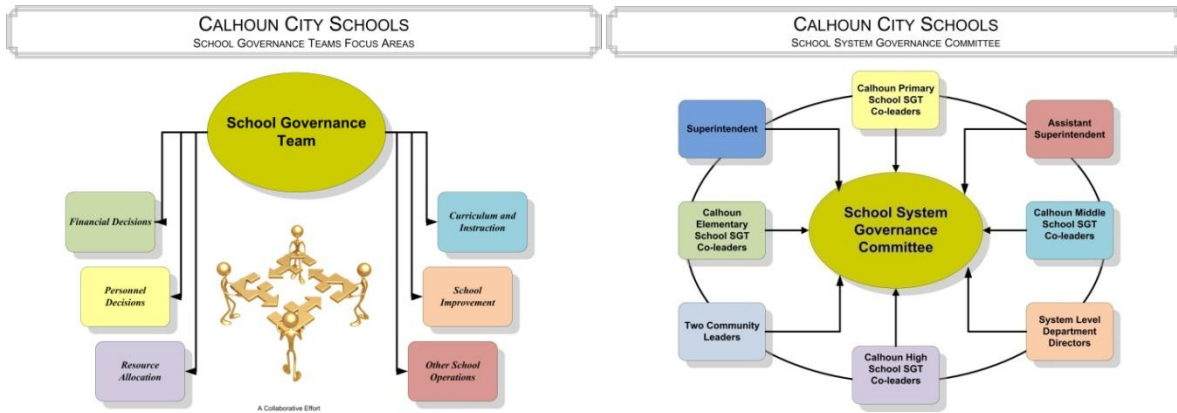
CALHOUN CITY SCHOOLS
SCHOOL GOVERNANCE TEAMS FOCUS AREAS

School Governance Team

Financial Decisions

Personnel Decisions

Resource Allocation

Curriculum and Instruction

School Improvement

Other School Operations

A Collaborative Effort

CALHOUN CITY SCHOOLS
SCHOOL SYSTEM GOVERNANCE COMMITTEE

Calhoun Primary School SGT Co-leaders

Superintendent

Assistant Superintendent

Calhoun Elementary School SGT Co-leaders

School System Governance Committee

Calhoun Middle School SGT Co-leaders

Two Community Leaders

System Level Department Directors

Calhoun High School SGT Co-leaders